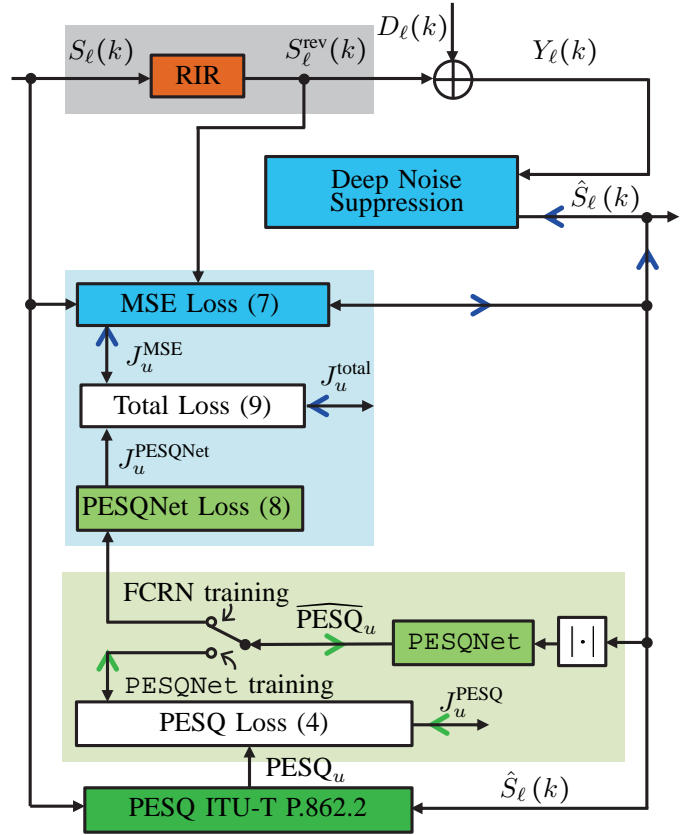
$S_\ell(k)$

RIR

$S_\ell^{\text{rev}}(k)$

$D_\ell(k)$

$Y_\ell(k)$

Deep Noise Suppression

$\hat{S}_\ell(k)$

MSE Loss (7)

$J_u^{\text{MSE}}$

$J_u^{\text{total}}$

Total Loss (9)

$J_u^{\text{PESQNet}}$

PESQNet Loss (8)

FCRN training

$\widehat{\text{PESQ}}_u$

PESQNet

$|\cdot|$

PESQNet training

$J_u^{\text{PESQ}}$

PESQ Loss (4)

$\text{PESQ}_u$

$\hat{S}_\ell(k)$

PESQ ITU-T P.862.2